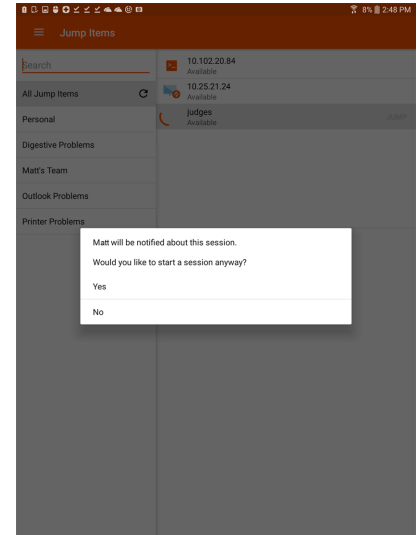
8% 2:48 PM

Jump Items

Search

All Jump Items

Personal

Digestive Problems

Matt's Team

Outlook Problems

Printer Problems

10.102.20.84
Available

10.25.21.24
Available

judges
Available

JUMP

Matt will be notified about this session.

Would you like to start a session anyway?

Yes

No